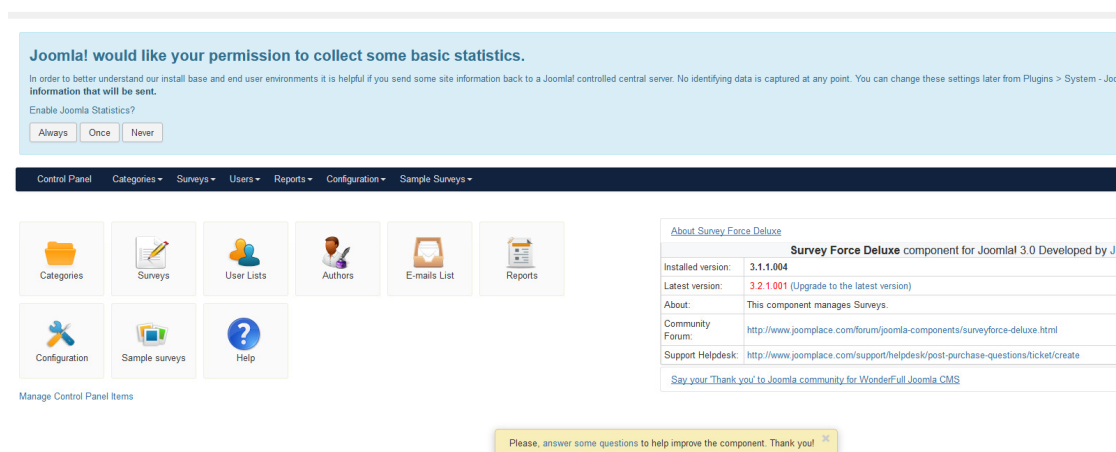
Joomla! would like your permission to collect some basic statistics.

In order to better understand our install base and end user environments it is helpful if you send some site information back to a Joomla! controlled central server. No identifying data is captured at any point. You can change these settings later from Plugins > System - Jo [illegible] information that will be sent.

Enable Joomla Statistics?

Always Once Never

Control Panel Categories ▾ Surveys ▾ Users ▾ Reports ▾ Configuration ▾ Sample Surveys ▾

Categories

Surveys

User Lists

Authors

E-mails List

Reports

Configuration

Sample surveys

Help

Manage Control Panel Items

About Survey Force Deluxe

Survey Force Deluxe component for Joomla! 3.0 Developed by J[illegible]

| | |
|---|---|
| Installed version: | 3.1.1.004 |
| Latest version: | 3.2.1.001 (Upgrade to the latest version) |
| About: | This component manages Surveys. |
| Community Forum: | http://www.joomplace.com/forum/joomla-components/surveyforce-deluxe.html |
| Support Helpdesk: | http://www.joomplace.com/support/helpdesk/post-purchase-questions/ticket/create |

Say your 'Thank you' to Joomla community for WonderFull Joomla CMS

Please, answer some questions to help improve the component. Thank you! ×